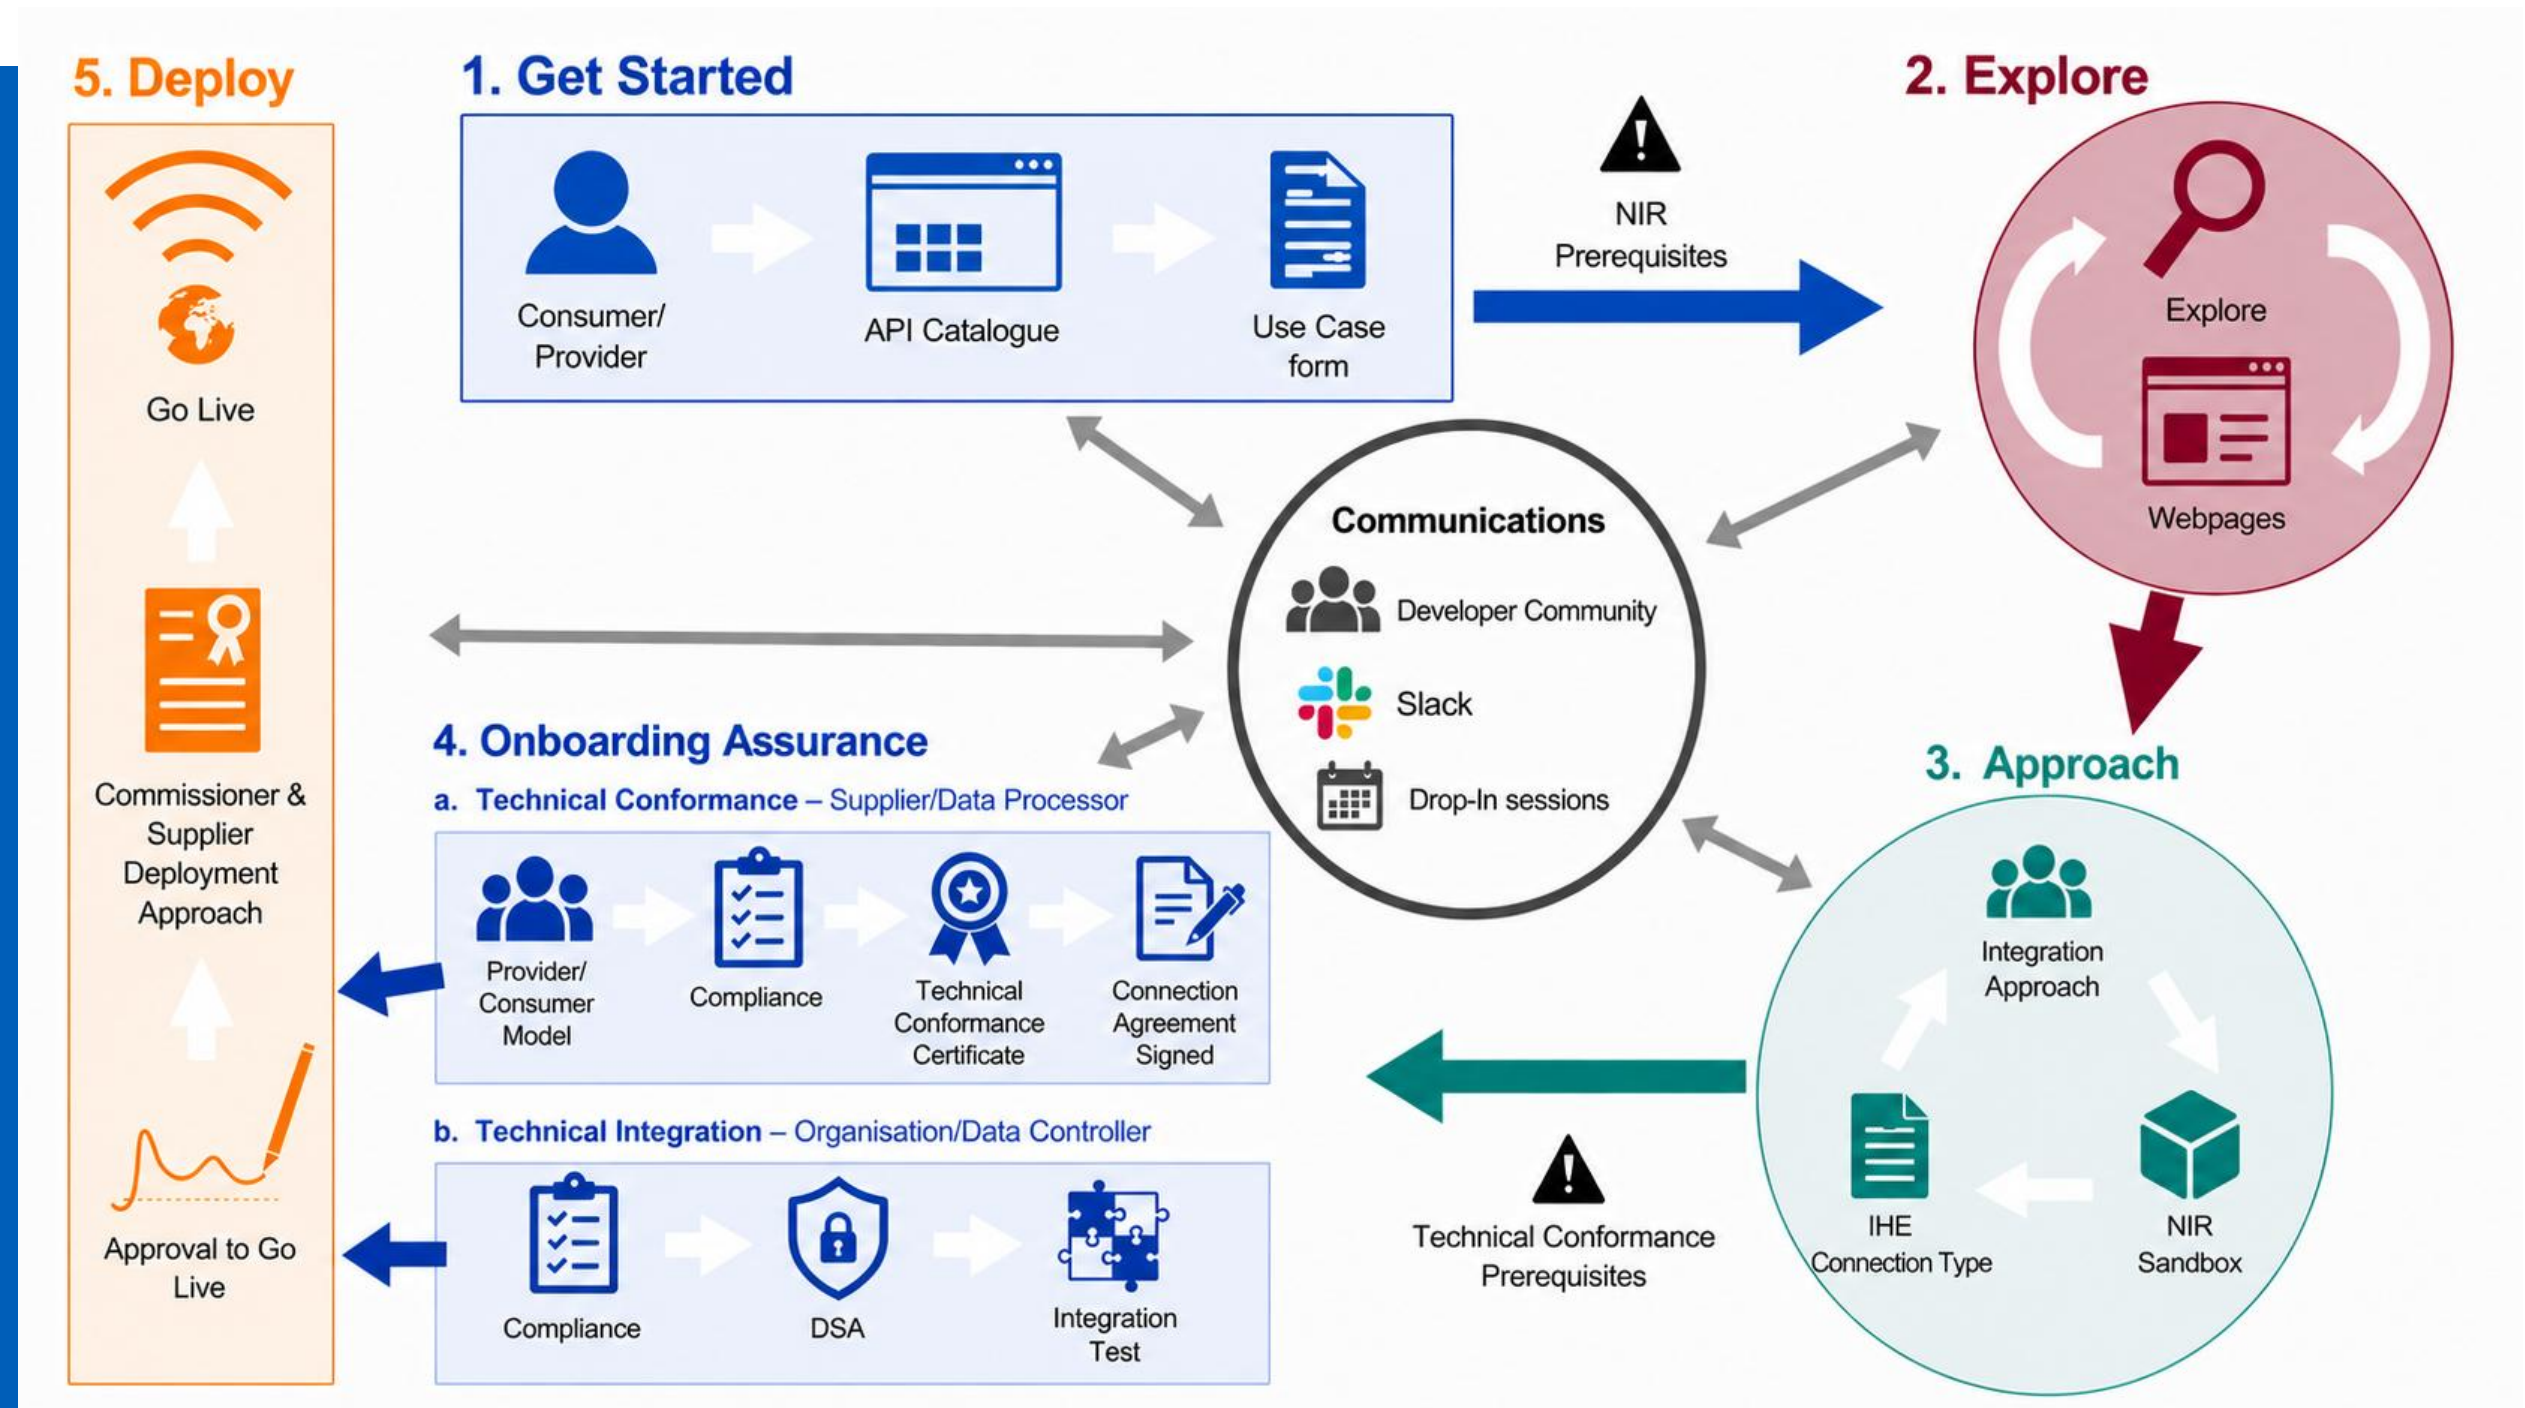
5. Deploy

Go Live

Commissioner & Supplier Deployment Approach

Approval to Go Live

1. Get Started

Consumer/ Provider

API Catalogue

Use Case form

NIR Prerequisites

2. Explore

Explore

Webpages

Communications

Developer Community

Slack

Drop-In sessions

3. Approach

Integration Approach

IHE Connection Type

NIR Sandbox

Technical Conformance Prerequisites

4. Onboarding Assurance

a. Technical Conformance – Supplier/Data Processor

Provider/ Consumer Model

Compliance

Technical Conformance Certificate

Connection Agreement Signed

b. Technical Integration – Organisation/Data Controller

Compliance

DSA

Integration Test